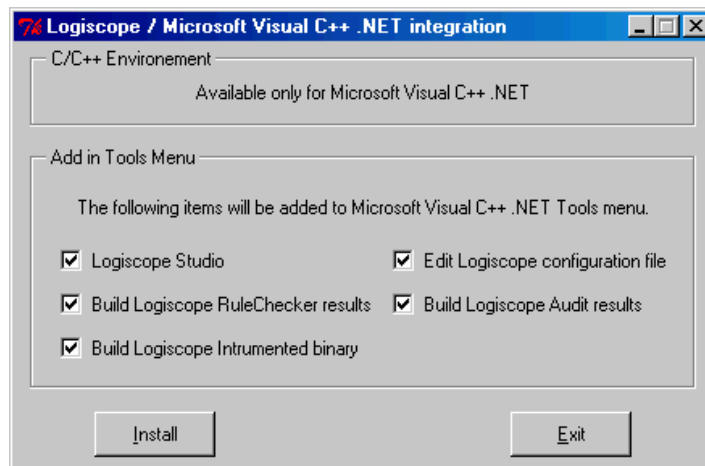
Logiscope / Microsoft Visual C++ .NET integration

C/C++ Environement

Available only for Microsoft Visual C++ .NET

Add in Tools Menu

The following items will be added to Microsoft Visual C++ .NET Tools menu.

Logiscope Studio

Edit Logiscope configuration file

Build Logiscope RuleChecker results

Build Logiscope Audit results

Build Logiscope Intrumented binary

Install

Exit